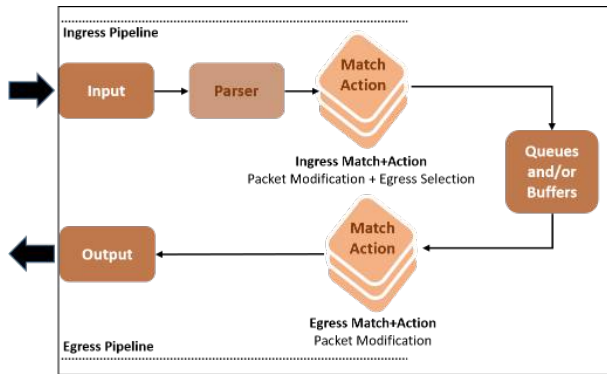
Ingress Pipeline

Input

Parser

Match Action

Ingress Match+Action
Packet Modification + Egress Selection

Queues and/or Buffers

Output

Match Action

Egress Match+Action
Packet Modification

Egress Pipeline